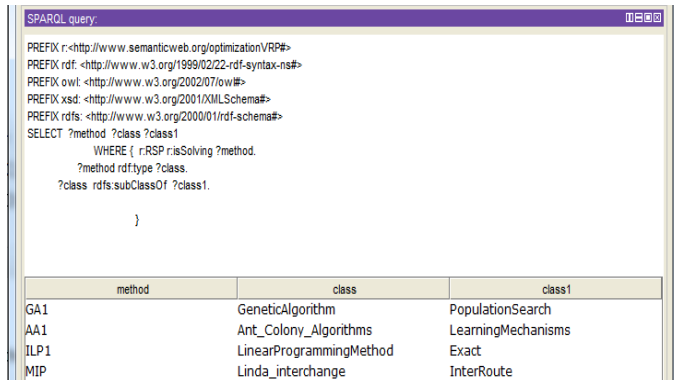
SPARQL query:

PREFIX r:<http://www.semanticweb.org/optimizationVRP#>
PREFIX rdf: <http://www.w3.org/1999/02/22-rdf-syntax-ns#>
PREFIX owl: <http://www.w3.org/2002/07/owl#>
PREFIX xsd: <http://www.w3.org/2001/XMLSchema#>
PREFIX rdfs: <http://www.w3.org/2000/01/rdf-schema#>
SELECT ?method ?class ?class1
WHERE { r:RSP r:isSolving ?method.
?method rdf:type ?class.
?class rdfs:subClassOf ?class1.
}

| method | class | class1 |
|---|---|---|
| GA1 | GeneticAlgorithm | PopulationSearch |
| AA1 | Ant_Colony_Algorithms | LearningMechanisms |
| ILP1 | LinearProgrammingMethod | Exact |
| MIP | Linda_interchange | InterRoute |